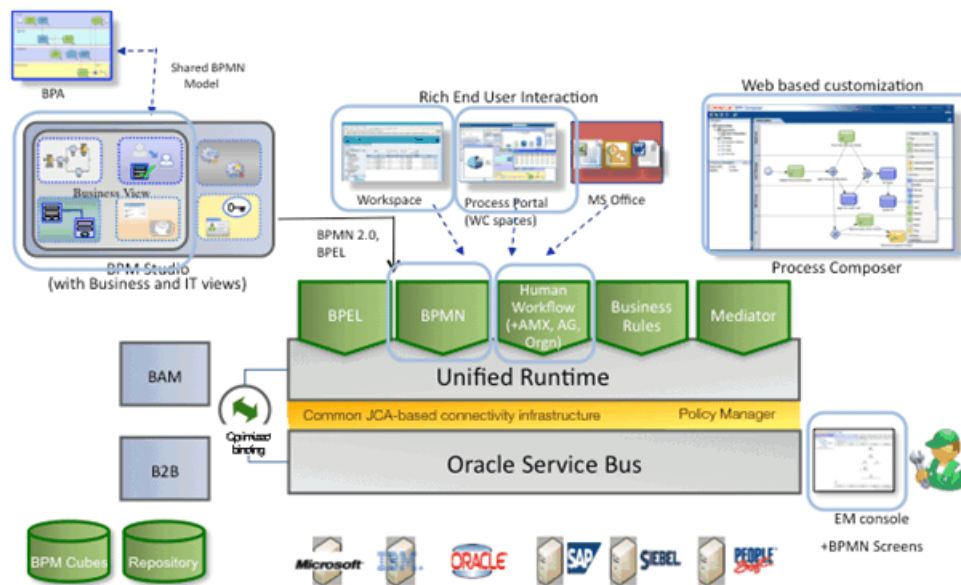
BPA

Shared BPMN Model

Business View

BPM Studio (with Business and IT views)

Rich End User Interaction

Workspace

Process Portal (WC spaces)

MS Office

Web based customization

Process Composer

BPMN 2.0, BPEL

BPEL

BPMN

Human Workflow (+AMX, AG, Orgn)

Business Rules

Mediator

BAM

Unified Runtime

Optimized binding

Common JCA-based connectivity infrastructure

Policy Manager

B2B

Oracle Service Bus

EM console

+BPMN Screens

BPM Cubes

Repository

Microsoft

IBM

ORACLE

SAP

SIEBEL

PEOPLE Soft